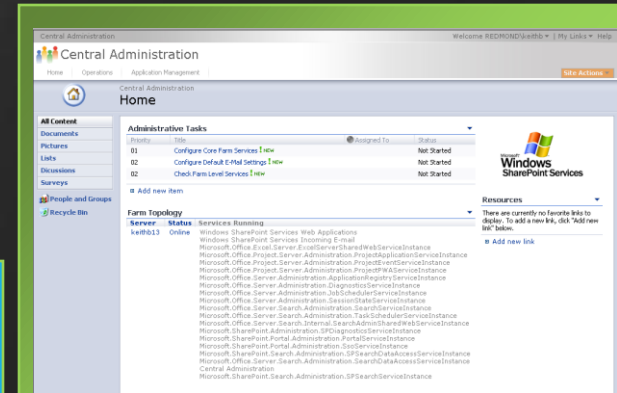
Central Administration

Welcome REDMOND\keithb ▾ | My Links ▾ | Help

Central Administration

Home | Operations | Application Management

Site Actions ▾

Central Administration
Home

All Content
Documents
Pictures
Lists
Discussions
Surveys
People and Groups
Recycle Bin

Administrative Tasks

| Priority | Title | Assigned To | Status |
|---|---|---|---|
| 01 | Configure Core Farm Services ! NEW | | Not Started |
| 02 | Configure Default E-Mail Settings ! NEW | | Not Started |
| 02 | Check Farm Level Services ! NEW | | Not Started |

Add new item

Microsoft Windows SharePoint Services

Resources

There are currently no favorite links to display. To add a new link, click "Add new link" below.

Add new link

Farm Topology

| Server | Status | Services Running |
|---|---|---|
| keithb13 | Online | Windows SharePoint Services Web Applications<br>Windows SharePoint Services Incoming E-mail<br>Microsoft.Office.Excel.Server.ExcelServerSharedWebServiceInstance<br>Microsoft.Office.Project.Server.Administration.ProjectApplicationServiceInstance<br>Microsoft.Office.Project.Server.Administration.ProjectEventServiceInstance<br>Microsoft.Office.Project.Server.Administration.ProjectPWAServiceInstance<br>Microsoft.Office.Server.Administration.ApplicationRegistryServiceInstance<br>Microsoft.Office.Server.Administration.DiagnosticsServiceInstance<br>Microsoft.Office.Server.Administration.JobSchedulerServiceInstance<br>Microsoft.Office.Server.Administration.SessionStateServiceInstance<br>Microsoft.Office.Server.Search.Administration.SearchServiceInstance<br>Microsoft.Office.Server.Search.Administration.TaskSchedulerServiceInstance<br>Microsoft.Office.Server.Search.Internal.SearchAdminSharedWebServiceInstance<br>Microsoft.SharePoint.Administration.SPDiagnosticsServiceInstance<br>Microsoft.SharePoint.Portal.Administration.PortalServiceInstance<br>Microsoft.SharePoint.Portal.Administration.SsoServiceInstance<br>Microsoft.SharePoint.Search.Administration.SPSearchDataAccessServiceInstance<br>Microsoft.Office.Server.Search.Administration.SearchDataAccessServiceInstance<br>Central Administration<br>Microsoft.SharePoint.Search.Administration.SPSearchServiceInstance |